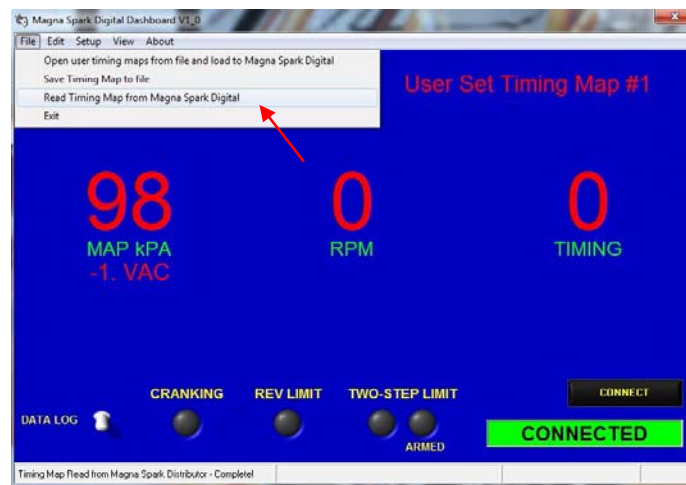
Magna Spark Digital Dashboard V1_0

File Edit Setup View About

Open user timing maps from file and load to Magna Spark Digital
Save Timing Map to file
Read Timing Map from Magna Spark Digital
Exit

User Set Timing Map #1

98
MAP kPA
-1. VAC

0
RPM

0
TIMING

CRANKING
REV LIMIT
TWO-STEP LIMIT
ARMED

DATA LOG

CONNECT

CONNECTED

Timing Map Read from Magna Spark Distributor - Complete!